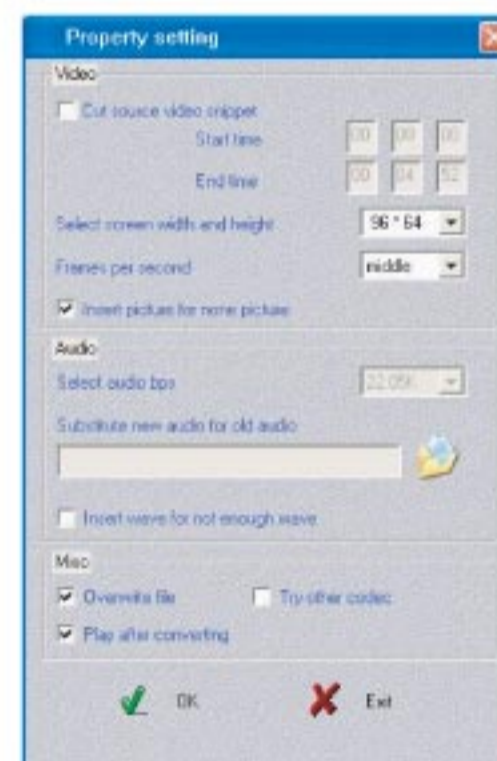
Property setting

Video

Cut source video snippet

Start time 00 00 00

End time 00 04 52

Select screen width and height 96 * 64

Frames per second middle

Insert picture for none picture

Audio

Select audio bps 22.05K

Substitute new audio for old audio

Insert wave for not enough wave

Misc

Overwrite file

Try other codec

Play after converting

OK

Exit